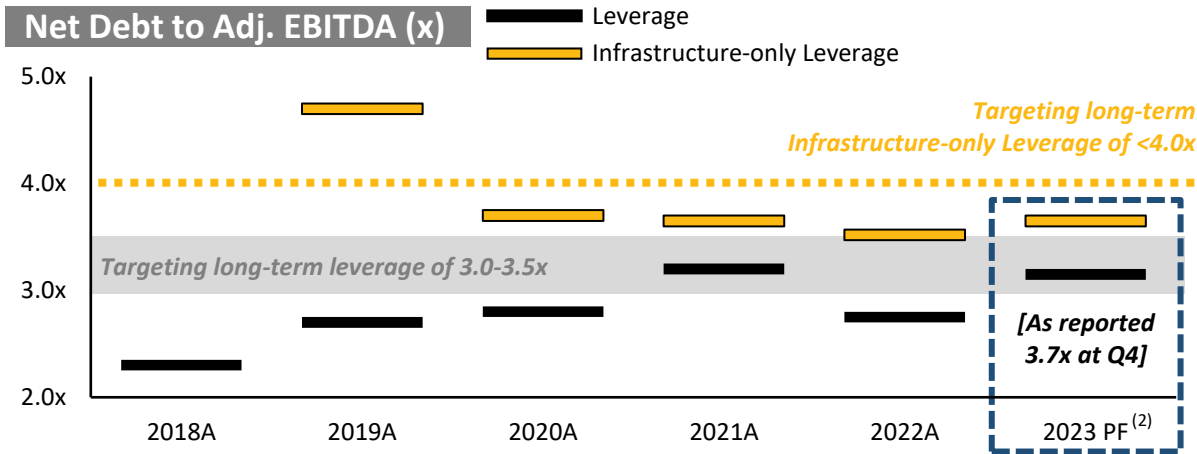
Net Debt to Adj. EBITDA (x)

Leverage

Infrastructure-only Leverage

5.0x

4.0x

3.0x

2.0x

Targeting long-term Infrastructure-only Leverage of <4.0x

Targeting long-term leverage of 3.0-3.5x

[As reported 3.7x at Q4]

2018A

2019A

2020A

2021A

2022A

2023 PF $^{(2)}$